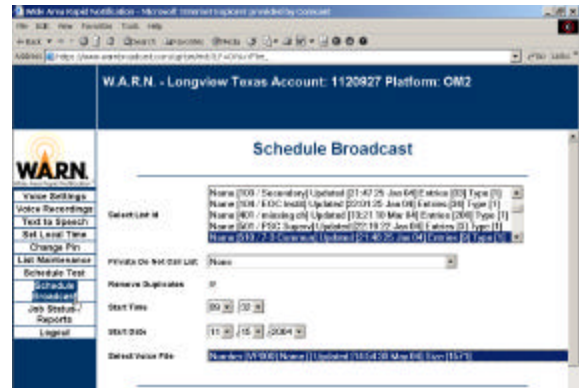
Wide Area Rapid Notification - Microsoft Internet Explorer provided by Comcast

File Edit View Favorites Tools Help

Back Search Favorites Media

Address https://www.warnbroadcast.com/cgi-bin/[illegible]

Go Links

W.A.R.N. - Longview Texas Account: 1120927 Platform: OM2

WARN
Wide Area Rapid Notification

Voice Settings
Voice Recordings
Text to Speech
Set Local Time
Change Pin
List Maintenance
Schedule Test
Schedule Broadcast
Job Status / Reports
Logout

Schedule Broadcast

Select List Id

Name [100 / Secondary] Updated [21:47:25 Jan 04] Entries [03] Type [1]
Name [106 / EOC Install] Updated [23:01:25 Jan 08] Entries [36] Type [1]
Name [400 / missing ch] Updated [13:21:10 Mar 04] Entries [200] Type [1]
Name [501 / PSC Survey] Updated [22:19:22 Jan 04] Entries [0] Type [1]
Name [510 / 7-3 Commun] Updated [21:40:25 Jan 04] Entries [0] Type [1]

Private Do Not Call List: None

Remove Duplicates

Start Time 09 : 32

Start Date 11 / 15 / 2004

Select Voice File

Number [VF000] Name [] Updated [14:54:30 Mar 04] Size [15:1]